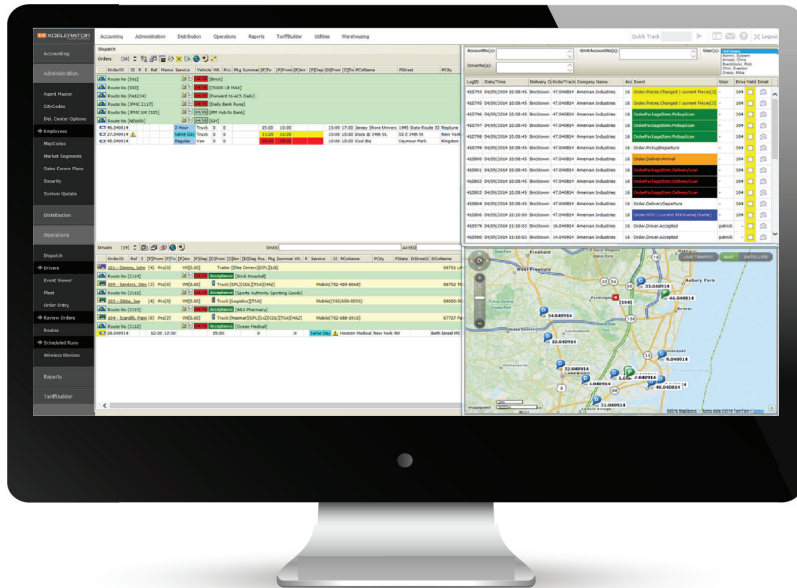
XCELERATOR

Accounting Administration Distribution Operations Reports TariffBuilder Utilities Warehousing

Quick Track

Logout

Accounting

Administration

Agent Master

CityCodes

Dist. Center Options

Employees

MapCodes

Market Segments

Sales Comm Plans

Security

System Update

Distribution

Operations

Dispatch

Drivers

Event Viewer

Fleet

Order Entry

Renew Orders

Routes

Scheduled Runs

Wireless Devices

Reports

TariffBuilder

Dispatch

Orders

OrderID

Route No [505]

Route No [502]

Route No [FAK224]

Route No [JFMC 2117]

Route No [JFMC SM 2305]

Route No [NEWARK]

46.040914

27.040914

45.040914

Drivers

Route No [2119]

Route No [2120]

Route No [2121]

Route No [2122]

Acceptance

26.040914

Date/Time

Delivery

Company Name

Event

Order.Pieces.Changed

Order.Package.Item.PickupScan

Order.Pickup.Departure

Order.Deliver.Arrival

Order.Package.Item.DeliveryScan

Order.Deliver.Departure

Order.Driver.Accepted

American Industries

LIVE TRAFFIC

MAP

SATELLITE

Asbury Park

Freehold

46.040914

35.040914

34.040914

15.040914

28.040914

9.040914

24.040914

32.040914

1.040914